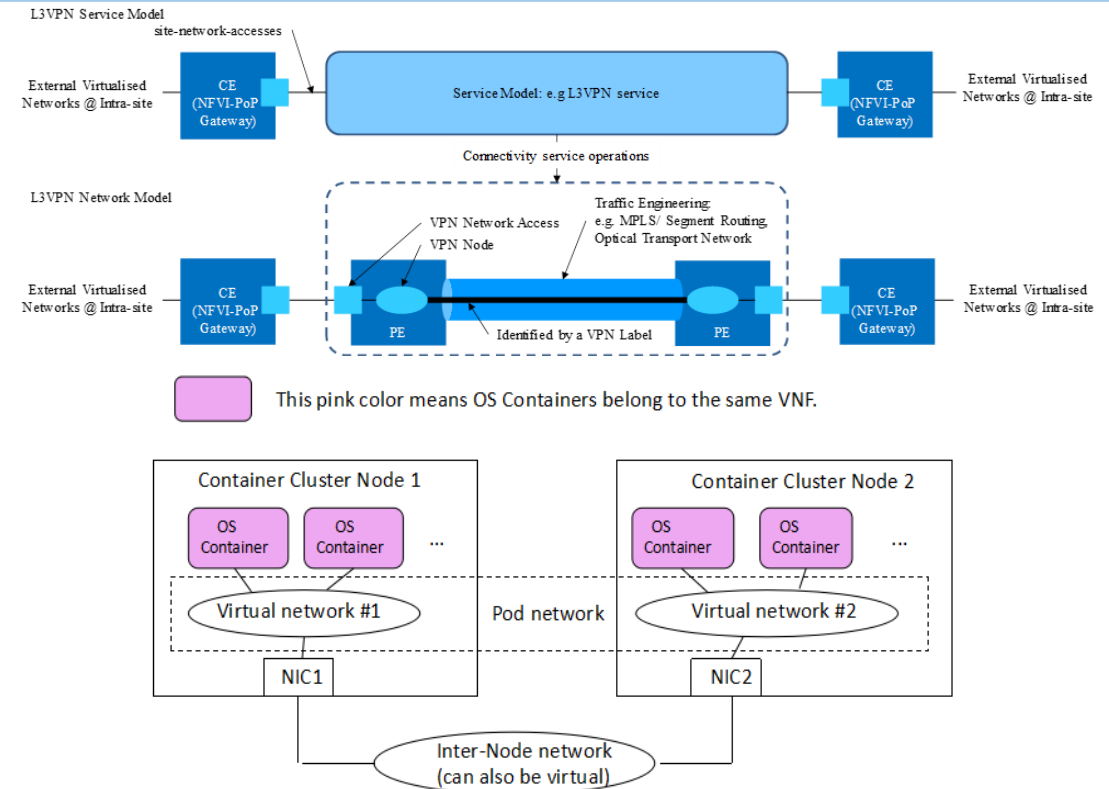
L3VPN Service Model

site-network-accesses

External Virtualised Networks @ Intra-site

CE (NFVI-PoP Gateway)

Service Model: e.g L3VPN service

CE (NFVI-PoP Gateway)

External Virtualised Networks @ Intra-site

Connectivity service operations

L3VPN Network Model

VPN Network Access

VPN Node

Traffic Engineering: e.g. MPLS/ Segment Routing, Optical Transport Network

External Virtualised Networks @ Intra-site

CE (NFVI-PoP Gateway)

PE

Identified by a VPN Label

PE

CE (NFVI-PoP Gateway)

External Virtualised Networks @ Intra-site

This pink color means OS Containers belong to the same VNF.

Container Cluster Node 1

OS Container

OS Container

...

Container Cluster Node 2

OS Container

OS Container

...

Virtual network #1

Pod network

Virtual network #2

NIC1

NIC2

Inter-Node network (can also be virtual)